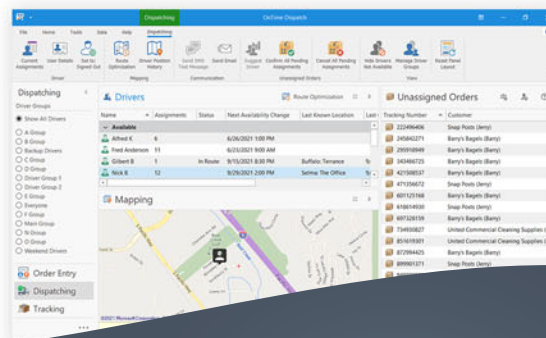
Dispatching OnTime Dispatch

File Home Tools Data Help Dispatching

Current Assignments User Details Set to Signed Out Route Optimization Driver Position History Send SMS Text Message Send Email Suggest Driver Confirm All Pending Assignments Cancel All Pending Assignments Hide Drivers Not Available Manage Driver Groups Reset Panel Layout

Driver Mapping Communication Unassigned Orders View

Dispatching

Driver Groups

Show All Drivers
A Group
B Group
Backup Drivers
C Group
D Group
Driver Group 1
Driver Group 2
E Group
Everyone
F Group
Main Group
N Group
O Group
Weekend Drivers

Order Entry

Dispatching

Tracking

Drivers

Route Optimization

| Name | Assignments | Status | Next Availability Change | Last Known Location | Last |
|---|---|---|---|---|---|
| Available | | | | | |
| Alfred K | 6 | | 6/26/2021 1:00 PM | | |
| Fred Anderson | 11 | | 6/26/2021 1:00 PM | | |
| Gilbert B | 1 | In Route | 9/15/2021 8:30 PM | Buffalo: Terrance | |
| Nick B | 12 | | 9/29/2021 2:00 PM | Selma: The Office | |

Mapping

©2021 Microsoft Corporation

Unassigned Orders

| Tracking Number | Customer |
|---|---|
| 224496406 | Snap Posts (Jerry) |
| 245842271 | Barry's Bagels (Barry) |
| 295918949 | Barry's Bagels (Barry) |
| 343466725 | Barry's Bagels (Barry) |
| 421508537 | Barry's Bagels (Barry) |
| 471356672 | Snap Posts (Jerry) |
| 601125168 | Barry's Bagels (Barry) |
| 618654530 | Snap Posts (Jerry) |
| 697328159 | Barry's Bagels (Barry) |
| 734950827 | United Commercial Cleaning Supplies ( |
| 851619301 | United Commercial Cleaning Supplies ( |
| 872994425 | Barry's Bagels (Barry) |
| 899901371 | Snap Posts (Jerry) |